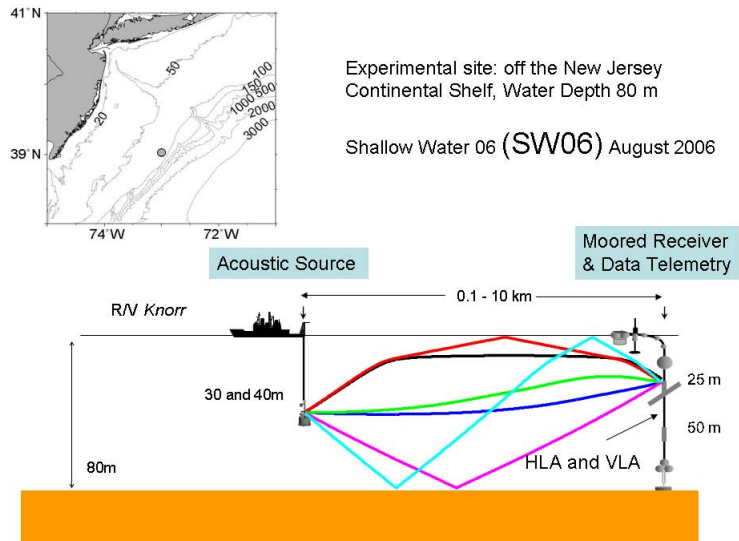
41°N

39°N

74°W

72°W

50

20

100

150

500

1000

2000

3000

Experimental site: off the New Jersey Continental Shelf, Water Depth 80 m

Shallow Water 06 (SW06) August 2006

Acoustic Source

Moored Receiver & Data Telemetry

0.1 - 10 km

R/V Knorr

30 and 40m

25 m

50 m

80m

HLA and VLA